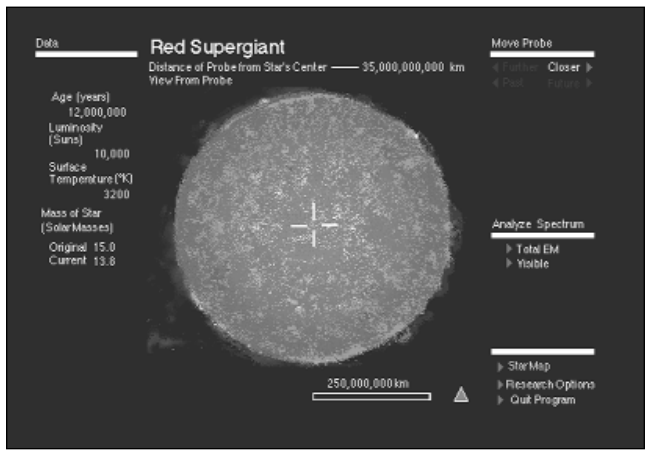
Data

Red Supergiant

Distance of Probe from Star's Center —— 35,000,000,000 km

View From Probe

Age (years)
12,000,000

Luminosity (Suns)
10,000

Surface Temperature (°K)
3200

Mass of Star (SolarMasses)

Original 15.0

Current 13.8

Move Probe

Farther Closer

Past Future

Analyze Spectrum

Total EM

Visible

250,000,000 km

StarMap

Research Options

Quit Program